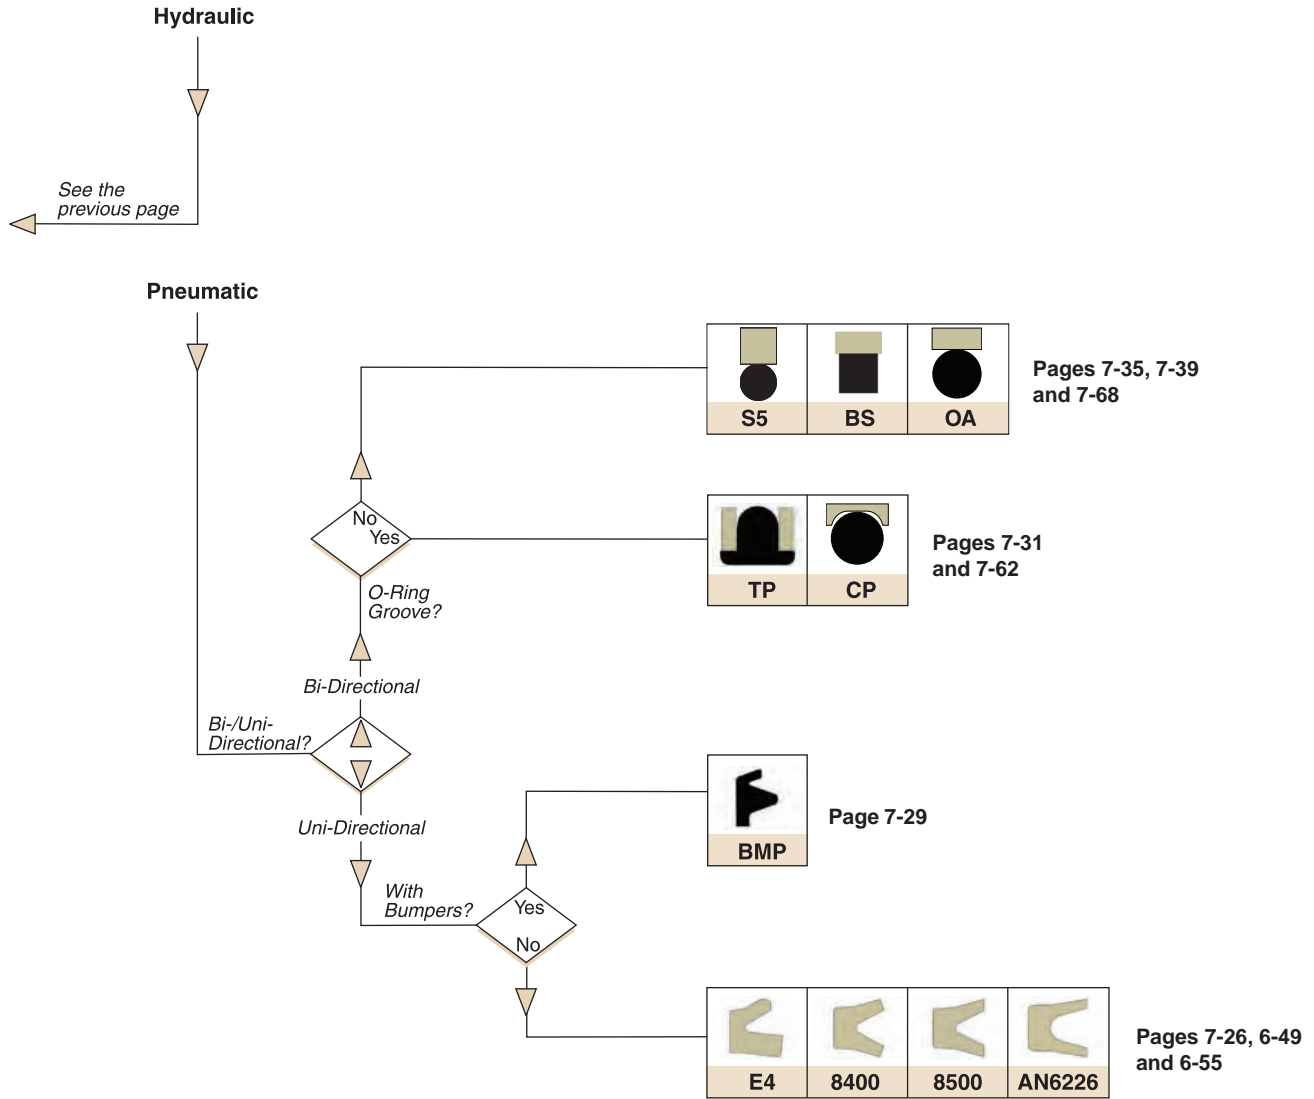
Hydraulic

See the previous page

Pneumatic

| S5 | BS | OA |
|---|---|---|

Pages 7-35, 7-39 and 7-68

No
Yes

| TP | CP |
|---|---|

Pages 7-31 and 7-62

O-Ring Groove?

Bi-Directional

Bi-/Uni-Directional?

Uni-Directional

BMP

Page 7-29

With Bumpers?

Yes
No

| E4 | 8400 | 8500 | AN6226 |
|---|---|---|---|

Pages 7-26, 6-49 and 6-55